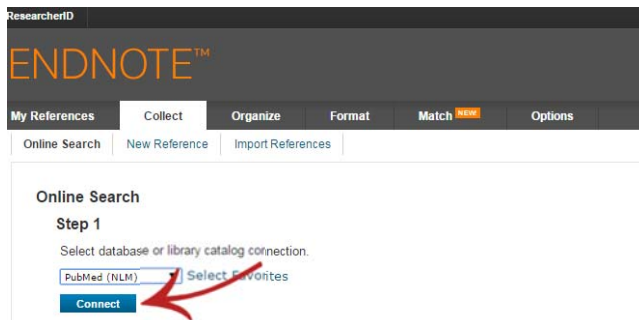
ResearcherID

ENDNOTE™

My References | Collect | Organize | Format | Match NEW | Options

Online Search | New Reference | Import References

Online Search

Step 1

Select database or library catalog connection.

PubMed (NLM) Select Favorites

Connect